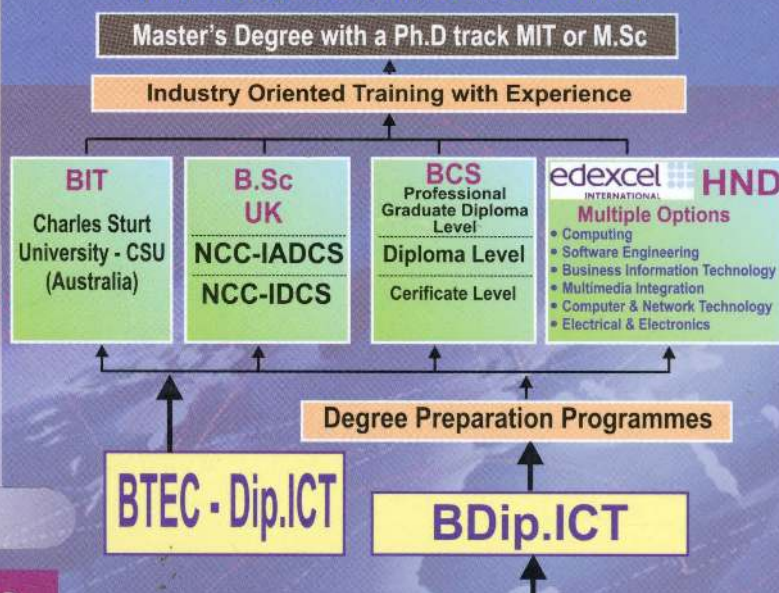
Master's Degree with a Ph.D track MIT or M.Sc

Industry Oriented Training with Experience

BIT

Charles Sturt University - CSU (Australia)

B.Sc UK

NCC-IADCS

NCC-IDCS

BCS Professional Graduate Diploma Level

Diploma Level

Cerificate Level

edexcel INTERNATIONAL HND

Multiple Options

• Computing
• Software Engineering
• Business Information Technology
• Multimedia Integration
• Computer & Network Technology
• Electrical & Electronics

Degree Preparation Programmes

BTEC - Dip.ICT

BDip.ICT